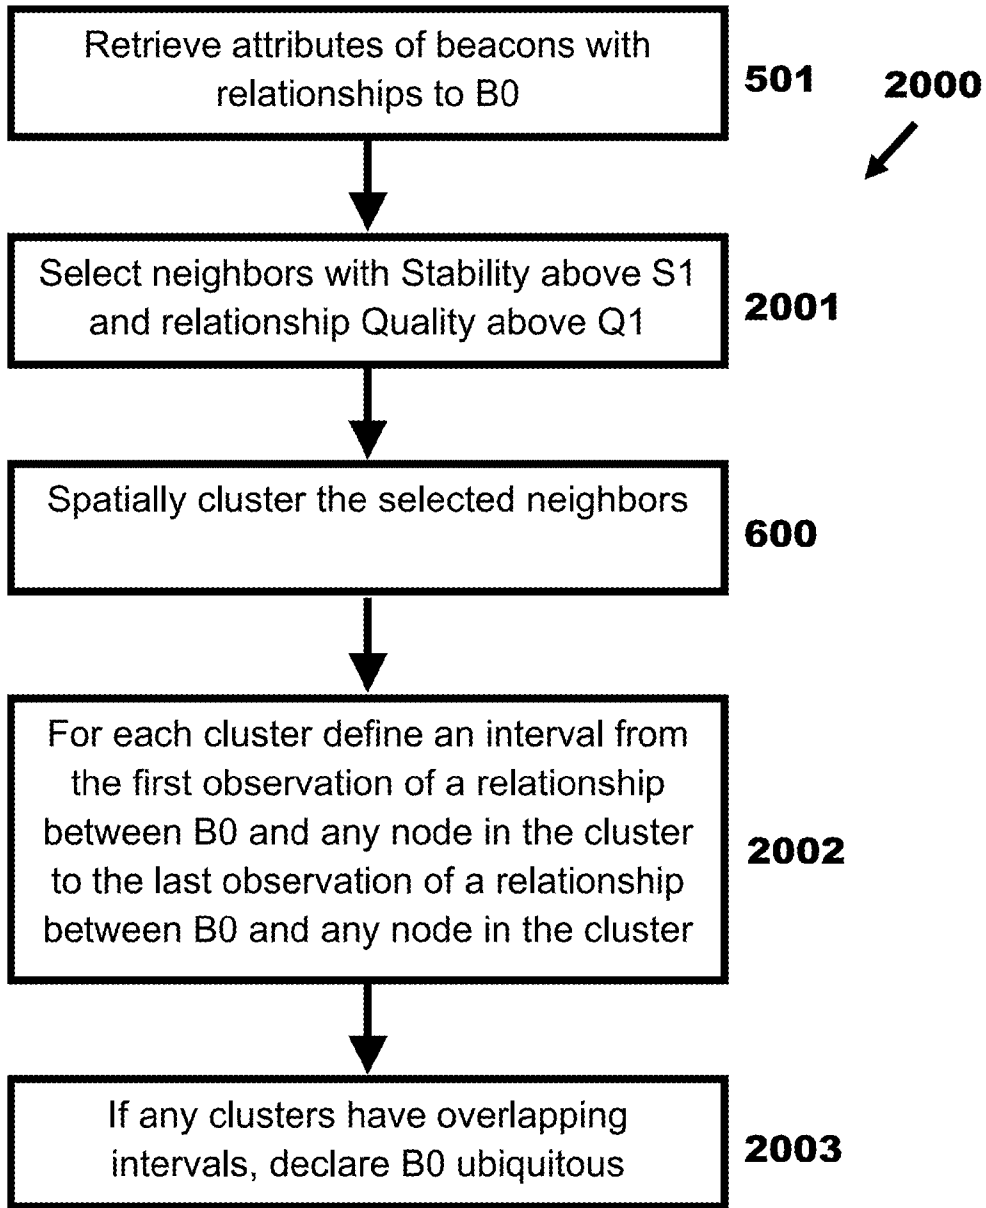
Retrieve attributes of beacons with relationships to B0

501

2000

Select neighbors with Stability above S1 and relationship Quality above Q1

2001

Spatially cluster the selected neighbors

600

For each cluster define an interval from the first observation of a relationship between B0 and any node in the cluster to the last observation of a relationship between B0 and any node in the cluster

2002

If any clusters have overlapping intervals, declare B0 ubiquitous

2003